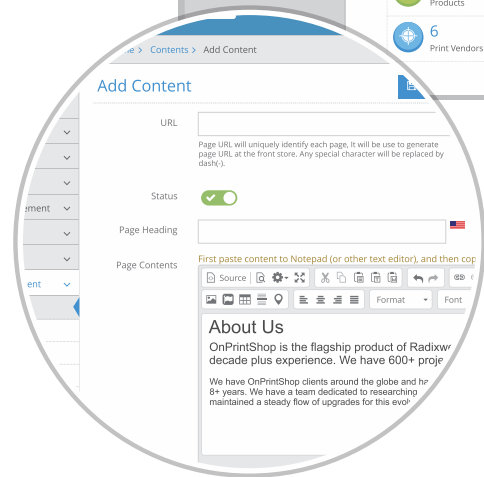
Products

6
Print Vendors

e > Contents > Add Content

Add Content

URL

Page URL will uniquely identify each page, It will be use to generate page URL at the front store. Any special character will be replaced by dash(-).

ement

Status

Page Heading

Page Contents

First paste content to Notepad (or other text editor), and then cop

ent

Source

Format

Font

About Us

OnPrintShop is the flagship product of Radixw decade plus experience. We have 600+ proje

We have OnPrintShop clients around the globe and ha 8+ years. We have a team dedicated to researching maintained a steady flow of upgrades for this evol